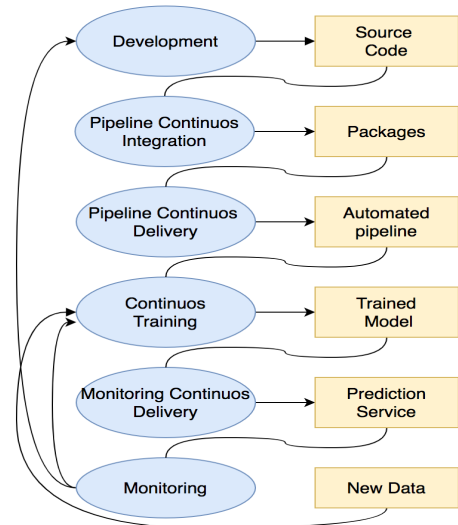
Development

Source Code

Pipeline Continuos Integration

Packages

Pipeline Continuos Delivery

Automated pipeline

Continuos Training

Trained Model

Monitoring Continuos Delivery

Prediction Service

Monitoring

New Data